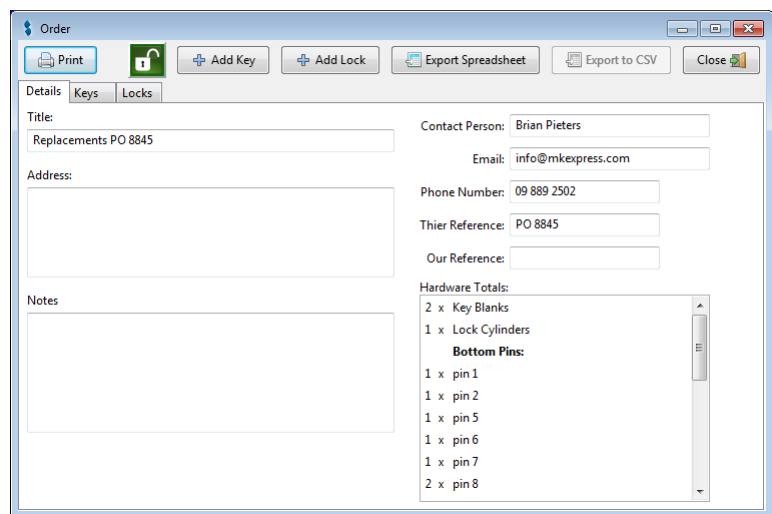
Order

Print

Add Key

Add Lock

Export Spreadsheet

Export to CSV

Close

Details

Keys

Locks

Title:

Replacements PO 8845

Address:

Notes

Contact Person: Brian Pieters

Email: info@mkexpress.com

Phone Number: 09 889 2502

Thier Reference: PO 8845

Our Reference:

Hardware Totals:

2 x Key Blanks

1 x Lock Cylinders

**Bottom Pins:**

1 x pin 1

1 x pin 2

1 x pin 5

1 x pin 6

1 x pin 7

2 x pin 8